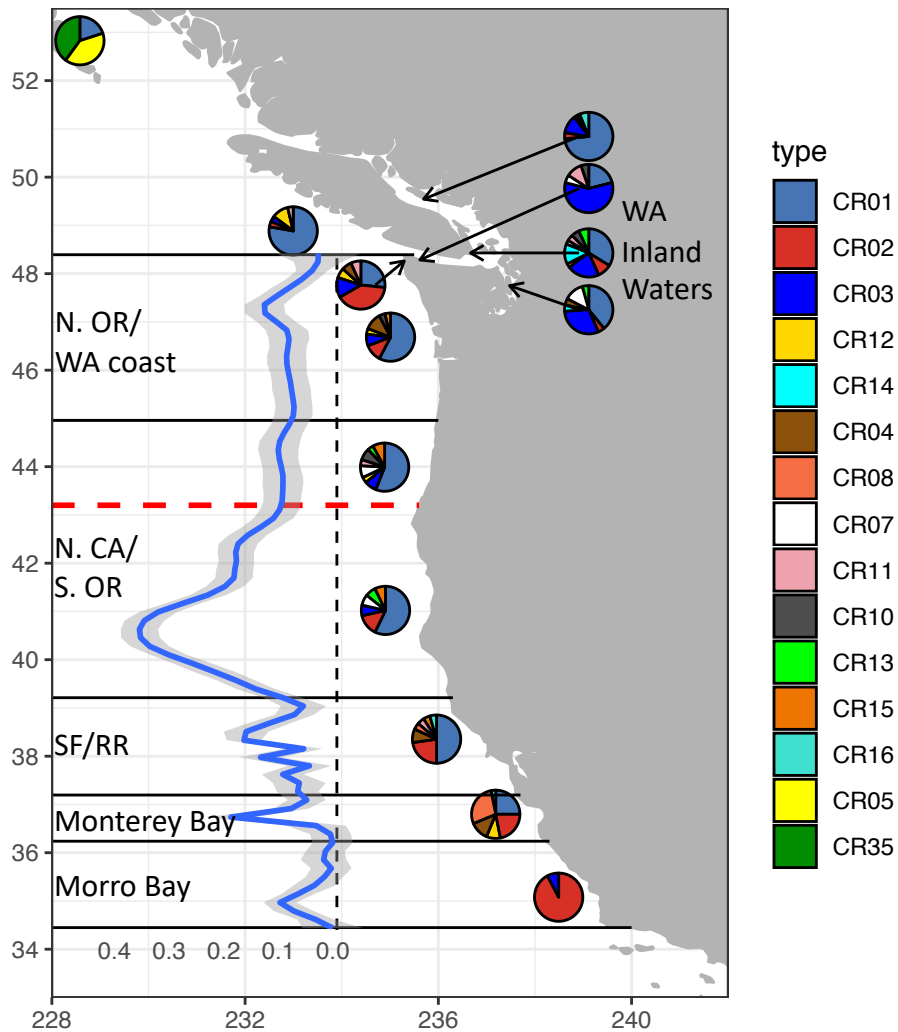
52
50
48
46
44
42
40
38
36
34

228
232
236
240

WA
Inland
Waters

N. OR/
WA coast

N. CA/
S. OR

SF/RR

Monterey Bay

Morro Bay

0.4 0.3 0.2 0.1 0.0

type
CR01
CR02
CR03
CR12
CR14
CR04
CR08
CR07
CR11
CR10
CR13
CR15
CR16
CR05
CR35